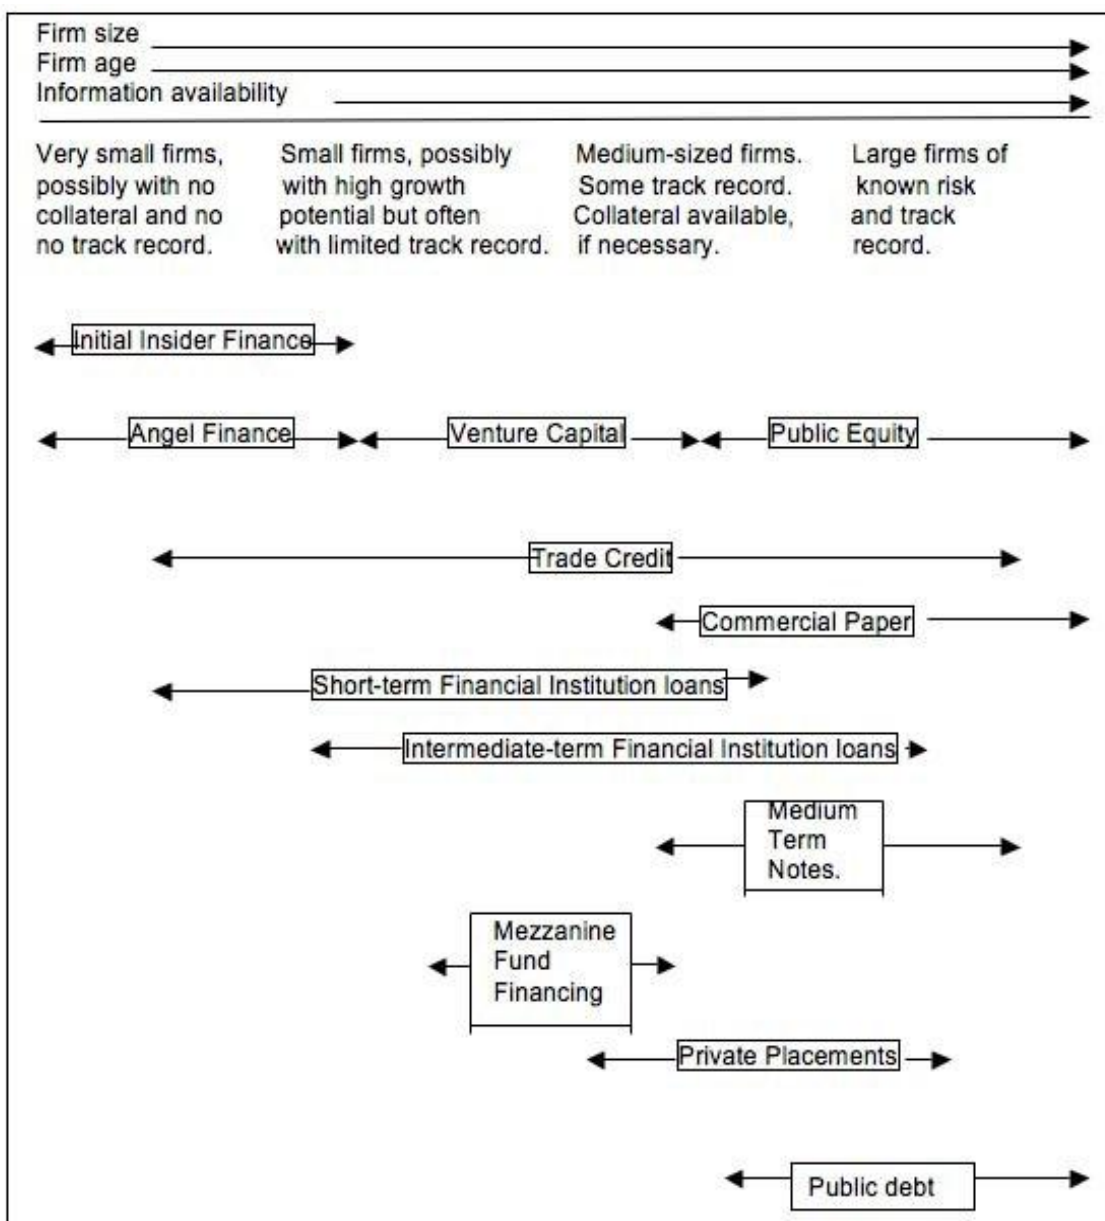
Firm size
Firm age
Information availability

Very small firms, possibly with no collateral and no no track record.

Small firms, possibly with high growth potential but often with limited track record.

Medium-sized firms. Some track record. Collateral available, if necessary.

Large firms of known risk and track record.

Initial Insider Finance

Angel Finance

Venture Capital

Public Equity

Trade Credit

Commercial Paper

Short-term Financial Institution loans

Intermediate-term Financial Institution loans

Medium Term Notes.

Mezzanine Fund Financing

Private Placements

Public debt